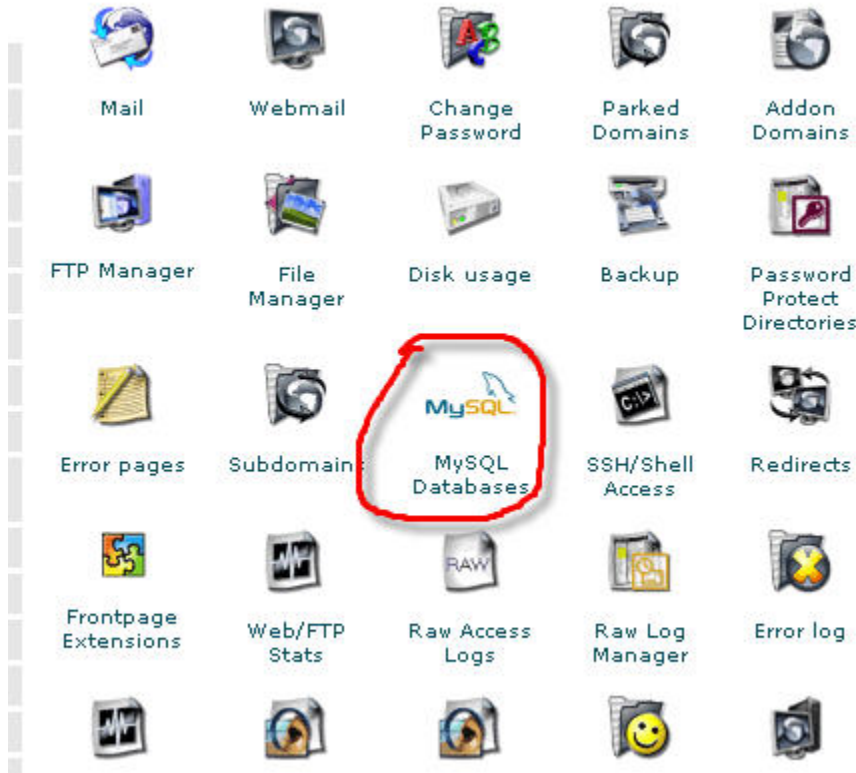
Mail
Webmail
Change Password
Parked Domains
Addon Domains
FTP Manager
File Manager
Disk usage
Backup
Password Protect Directories
Error pages
Subdomains
MySQL
MySQL Databases
C:\>
SSH/Shell Access
Redirects
Frontpage Extensions
Web/FTP Stats
RAW
Raw Access Logs
Raw Log Manager
Error log